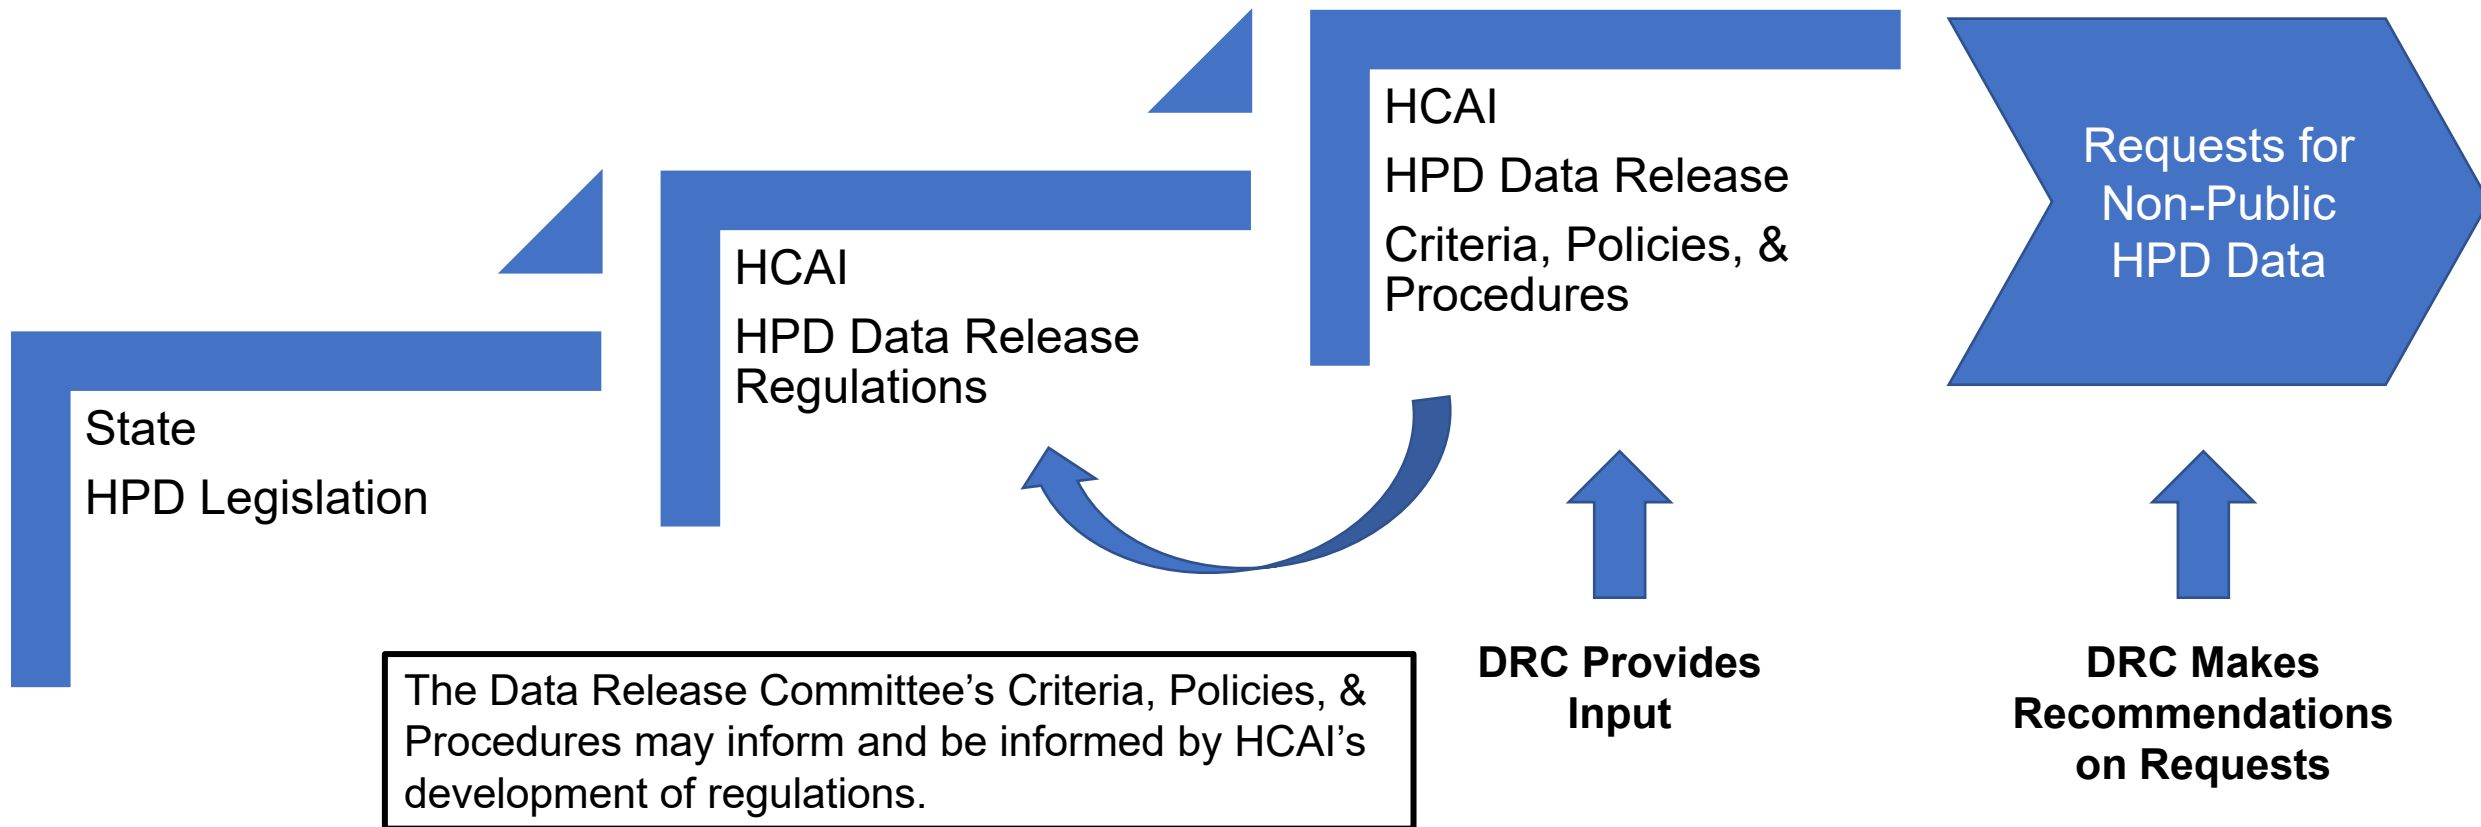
State
HPD Legislation

HCAI
HPD Data Release Regulations

HCAI
HPD Data Release
Criteria, Policies, & Procedures

Requests for Non-Public HPD Data

The Data Release Committee’s Criteria, Policies, & Procedures may inform and be informed by HCAI’s development of regulations.

DRC Provides Input

DRC Makes Recommendations on Requests